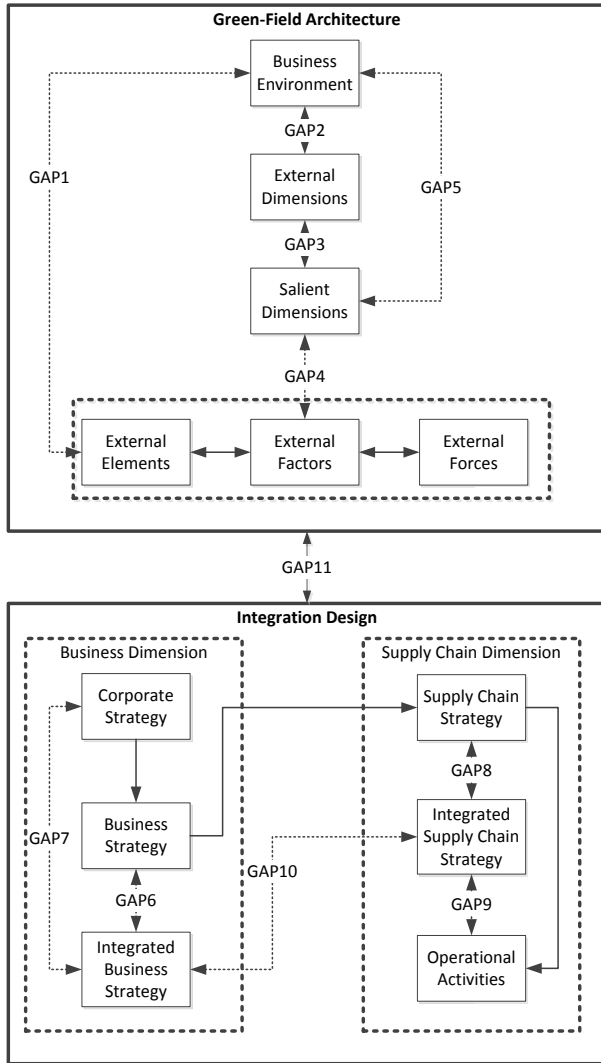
Green-Field Architecture

Business Environment

GAP2

External Dimensions

GAP3

Salient Dimensions

GAP1

GAP5

GAP4

External Elements

External Factors

External Forces

GAP11

Integration Design

Business Dimension

Corporate Strategy

Business Strategy

GAP6

Integrated Business Strategy

GAP7

GAP10

Supply Chain Dimension

Supply Chain Strategy

GAP8

Integrated Supply Chain Strategy

GAP9

Operational Activities